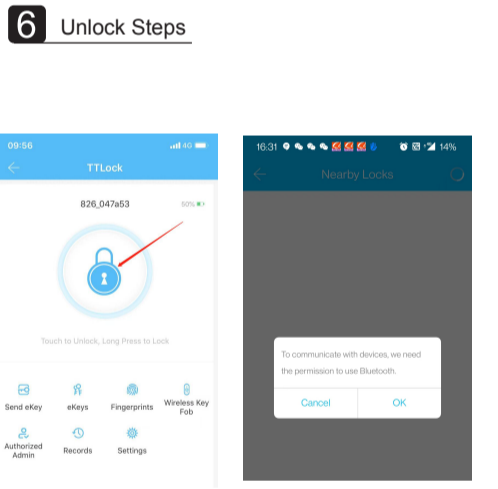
6 Unlock Steps

09:56
4G
TTLock
826_047a53
50%
Touch to Unlock, Long Press to Lock
Send eKey
eKeys
Fingerprints
Wireless Key Fob
Authorized Admin
Records
Settings

16:31
14%
Nearby Locks
To communicate with devices, we need the permission to use Bluetooth.
Cancel
OK